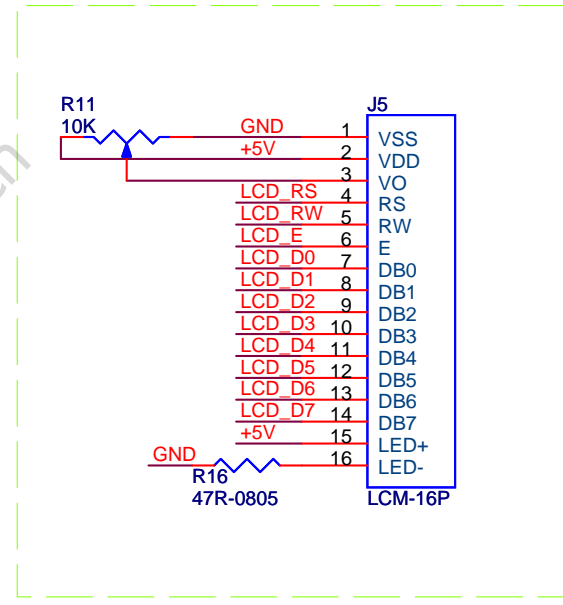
R11
10K

GND
+5V

LCD_RS
LCD_RW
LCD_E
LCD_D0
LCD_D1
LCD_D2
LCD_D3
LCD_D4
LCD_D5
LCD_D6
LCD_D7
+5V

GND
R16
47R-0805

J5
1 VSS
2 VDD
3 VO
4 RS
5 RW
6 E
7 DB0
8 DB1
9 DB2
10 DB3
11 DB4
12 DB5
13 DB6
14 DB7
15 LED+
16 LED-
LCM-16P